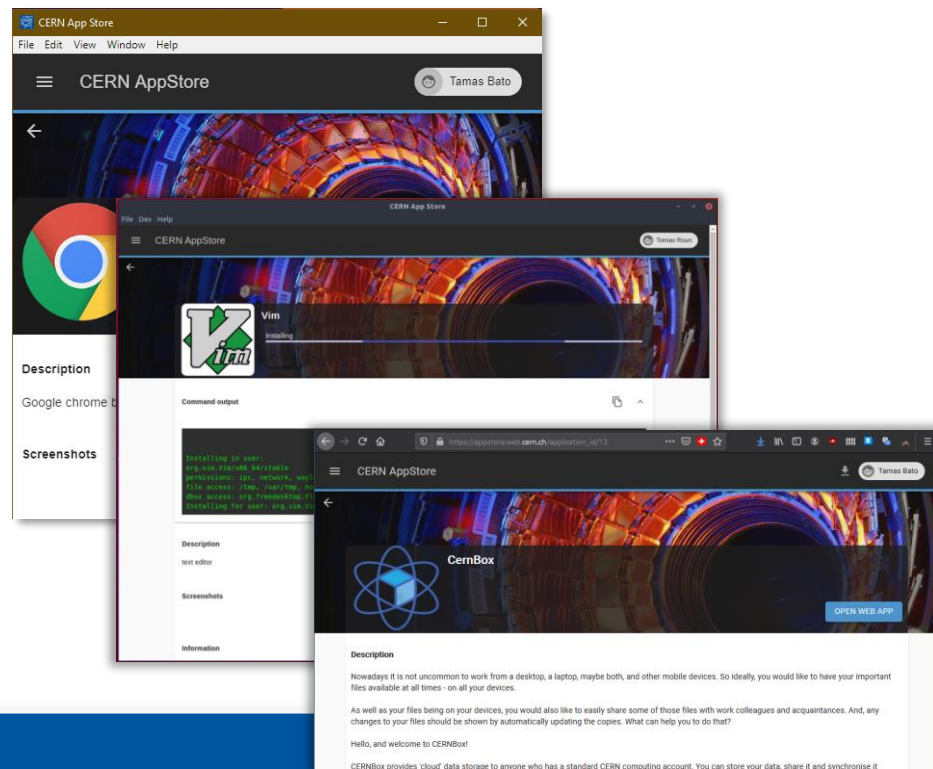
CERN App Store

File Edit View Window Help

CERN AppStore

Tamas Bato

Description

Google chrome b

Screenshots

CERN App Store

File Dev Help

CERN AppStore

Tamas Baro

Vim

Installing

Command output

Installing in user:
org.vim.Vim/x86_64/stable
permissions: ipc, network, wayl
file access: /tmp, /var/tmp, ho
dbus access: org.freedesktop.Fl
Installing for user: org.vim.Vi

Description

text editor

Screenshots

Information

https://appstore.web.cern.ch/application_id/13

CERN AppStore

Tamas Bato

CernBox

OPEN WEB APP

Description

Nowadays it is not uncommon to work from a desktop, a laptop, maybe both, and other mobile devices. So ideally, you would like to have your important files available at all times - on all your devices.

As well as your files being on your devices, you would also like to easily share some of those files with work colleagues and acquaintances. And, any changes to your files should be shown by automatically updating the copies. What can help you to do that?

Hello, and welcome to CERNBox!

CERNBox provides 'cloud' data storage to anyone who has a standard CERN computing account. You can store your data, share it and synchronise it